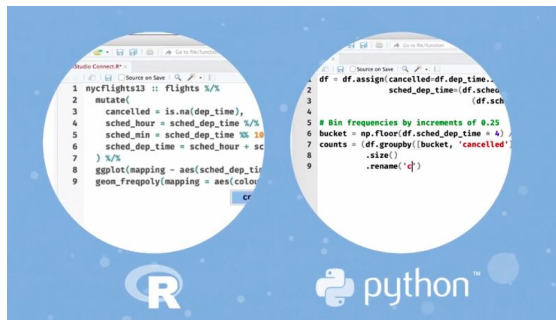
Go to file/function
Studio Connect.R
Source on Save
1 nycflights13 :: flights %>%
2 mutate(
3 cancelled = is.na(dep_time),
4 sched_hour = sched_dep_time %/%
5 sched_min = sched_dep_time %% 10
6 sched_dep_time = sched_hour + sc
7 ) %>%
8 ggplot(mapping = aes(sched_dep_ti
9 geom_freqpoly(mapping = aes(colou
cr

Go to file/function
Source on Save
1 df = df.assign(cancelled=df.dep_time.
2 sched_dep_time=(df.sched
3 (df.sch
4
5 # Bin frequencies by increments of 0.25
6 bucket = np.floor(df.sched_dep_time * 4)
7 counts = (df.groupby([bucket, 'cancelled'
8 .size()
9 .rename('c')

R
python™